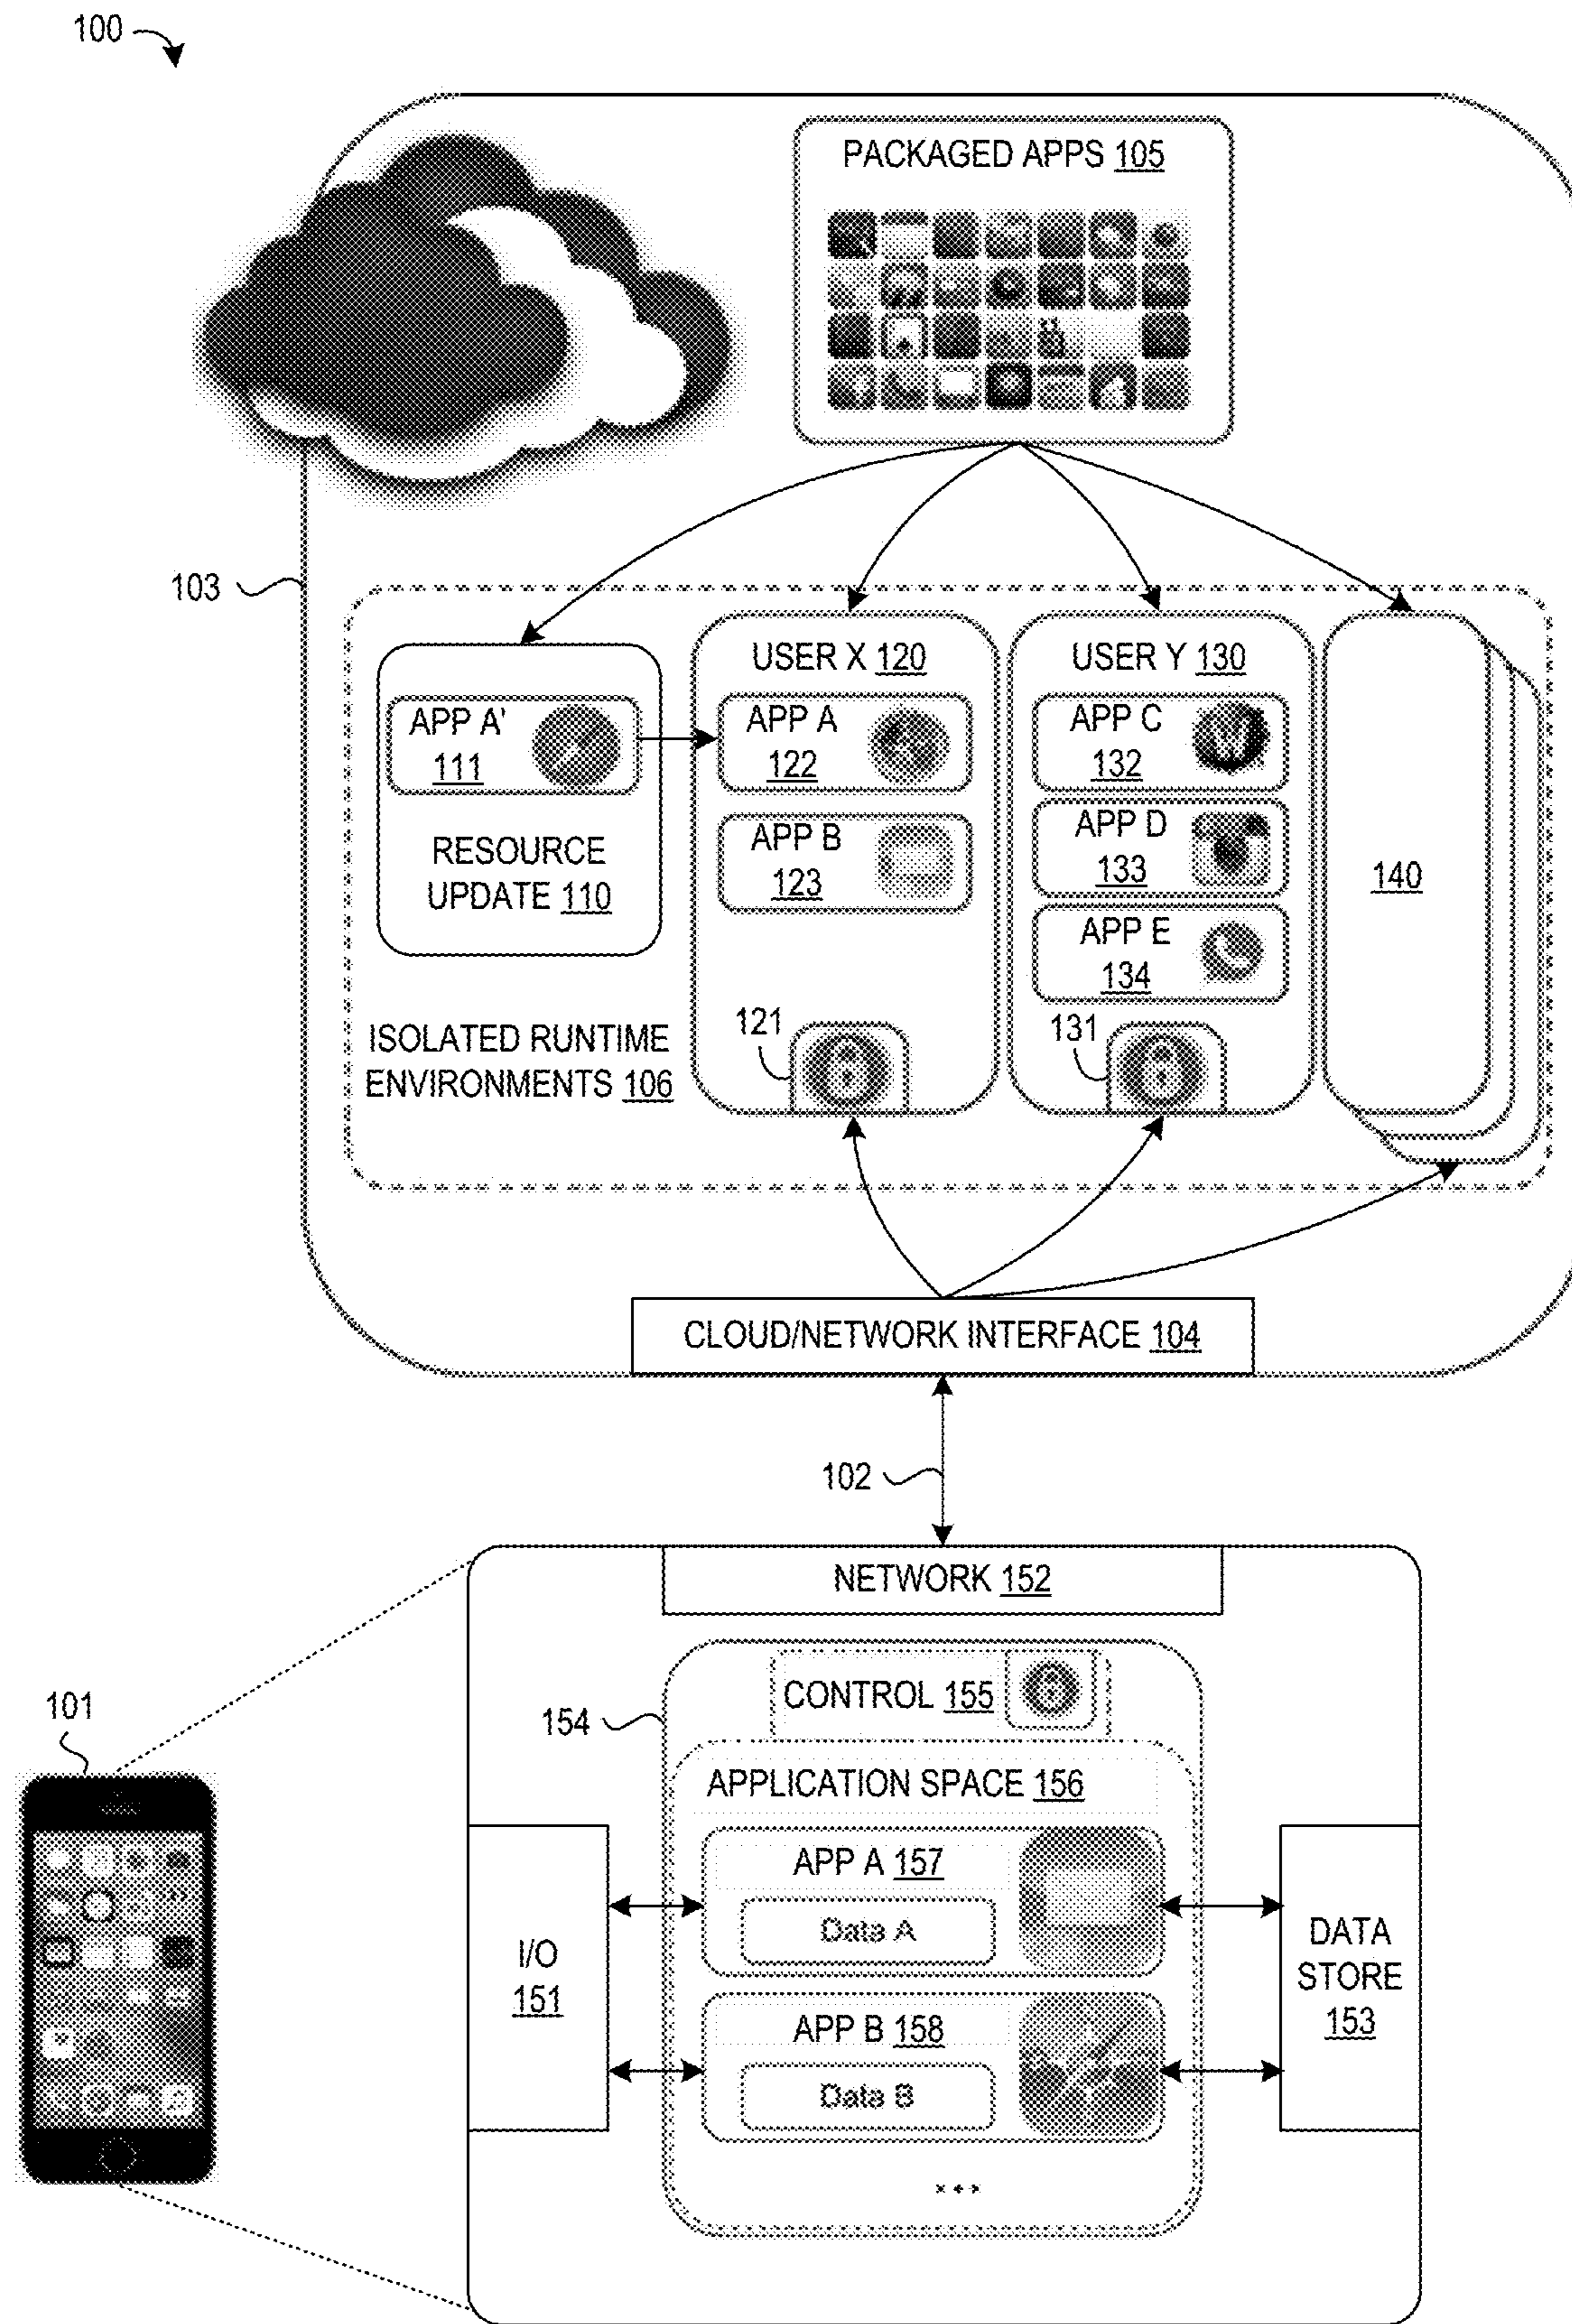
100

PACKAGED APPS 105

103

RESOURCE UPDATE 110

APP A' 111

USER X 120

APP A 122

APP B 123

121

USER Y 130

APP C 132

APP D 133

APP E 134

131

140

ISOLATED RUNTIME ENVIRONMENTS 106

CLOUD/NETWORK INTERFACE 104

102

101

NETWORK 152

154

CONTROL 155

APPLICATION SPACE 156

APP A 157

Data A

APP B 158

Data B

...

I/O 151

DATA STORE 153